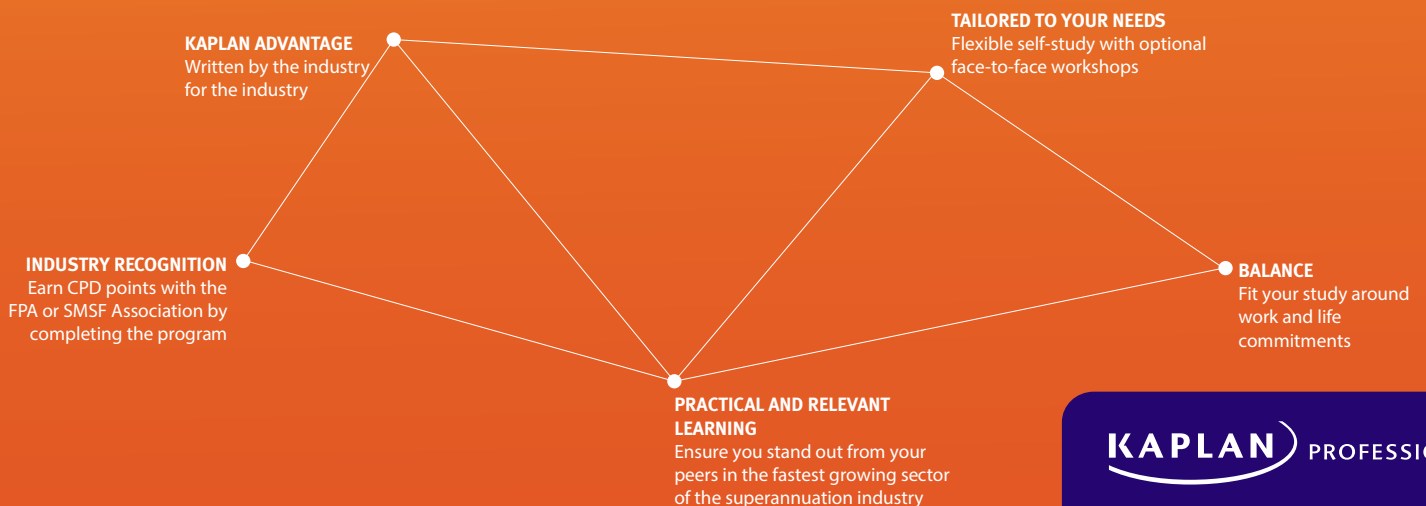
KAPLAN ADVANTAGE
Written by the industry for the industry

TAILORED TO YOUR NEEDS
Flexible self-study with optional face-to-face workshops

INDUSTRY RECOGNITION
Earn CPD points with the FPA or SMSF Association by completing the program

BALANCE
Fit your study around work and life commitments

PRACTICAL AND RELEVANT LEARNING
Ensure you stand out from your peers in the fastest growing sector of the superannuation industry

KAPLAN PROFESSI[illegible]